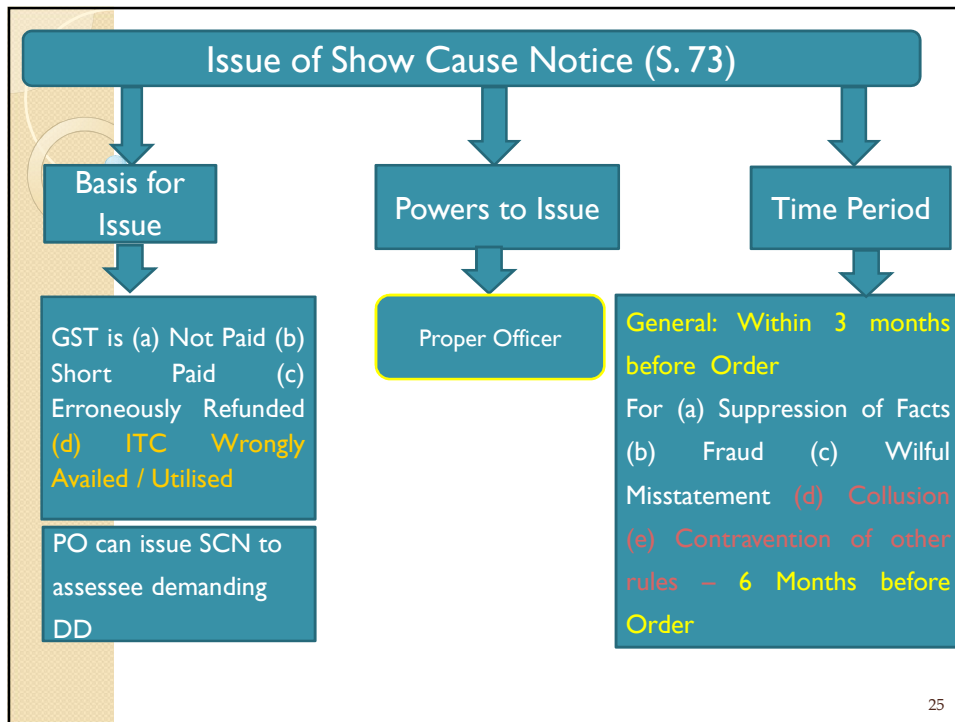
Issue of Show Cause Notice (S. 73)

Basis for Issue

Powers to Issue

Time Period

GST is (a) Not Paid (b) Short Paid (c) Erroneously Refunded (d) ITC Wrongly Availed / Utilised

PO can issue SCN to assessee demanding DD

Proper Officer

General: Within 3 months before Order

For (a) Suppression of Facts (b) Fraud (c) Wilful Misstatement (d) Collusion (e) Contravention of other rules – 6 Months before Order

25